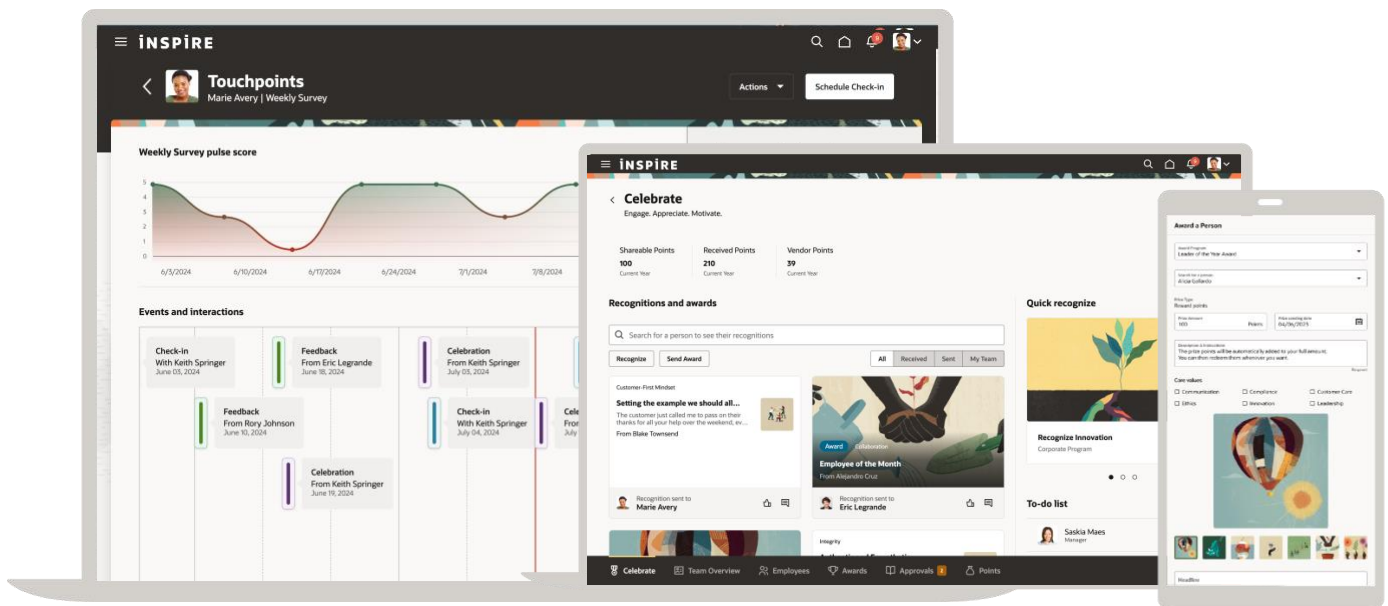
INSPIRE

Touchpoints
Marie Avery | Weekly Survey

Actions
Schedule Check-in

Weekly Survey pulse score

5
4
3
2
1
0

6/3/2024 6/10/2024 6/17/2024 6/24/2024 7/1/2024 7/8/2024

Events and interactions

Check-in
With Keith Springer
June 03, 2024

Feedback
From Eric Legrande
June 18, 2024

Celebration
From Keith Springer
July 03, 2024

Feedback
From Rory Johnson
June 10, 2024

Check-in
With Keith Springer
July 04, 2024

Cele
Fro

Celebration
From Keith Springer
June 19, 2024

INSPIRE

Celebrate
Engage. Appreciate. Motivate.

Shareable Points
100
Current Year

Received Points
210
Current Year

Vendor Points
39
Current Year

Recognitions and awards

Search for a person to see their recognitions

Recognize
Send Award

All
Received
Sent
My Team

Customer-First Mindset
Setting the example we should all...
The customer just called me to pass on their thanks for all your help over the weekend, ev...
From Blake Townsend

Recognition sent to
Marie Avery

Award
Collaboration
Employee of the Month
From Alejandro Cruz

Recognition sent to
Eric Legrande

Integrity

Quick recognize

Recognize Innovation
Corporate Program

To-do list

Saskia Maes
Manager

Celebrate
Team Overview
Employees
Awards
Approvals 2
Points

Award a Person

Award Program
Leader of the Year Award

Search for a person
Alicia Gallardo

Prize Type
Reward points

Prize Amount
100
Points

Prize vesting date
04/06/2025

Description & Instruction
The prize points will be automatically added to your fulfillment.
You can then redeem them whenever you want.

Core values
Communication
Compliance
Customer Care
Ethics
Innovation
Leadership

Headline